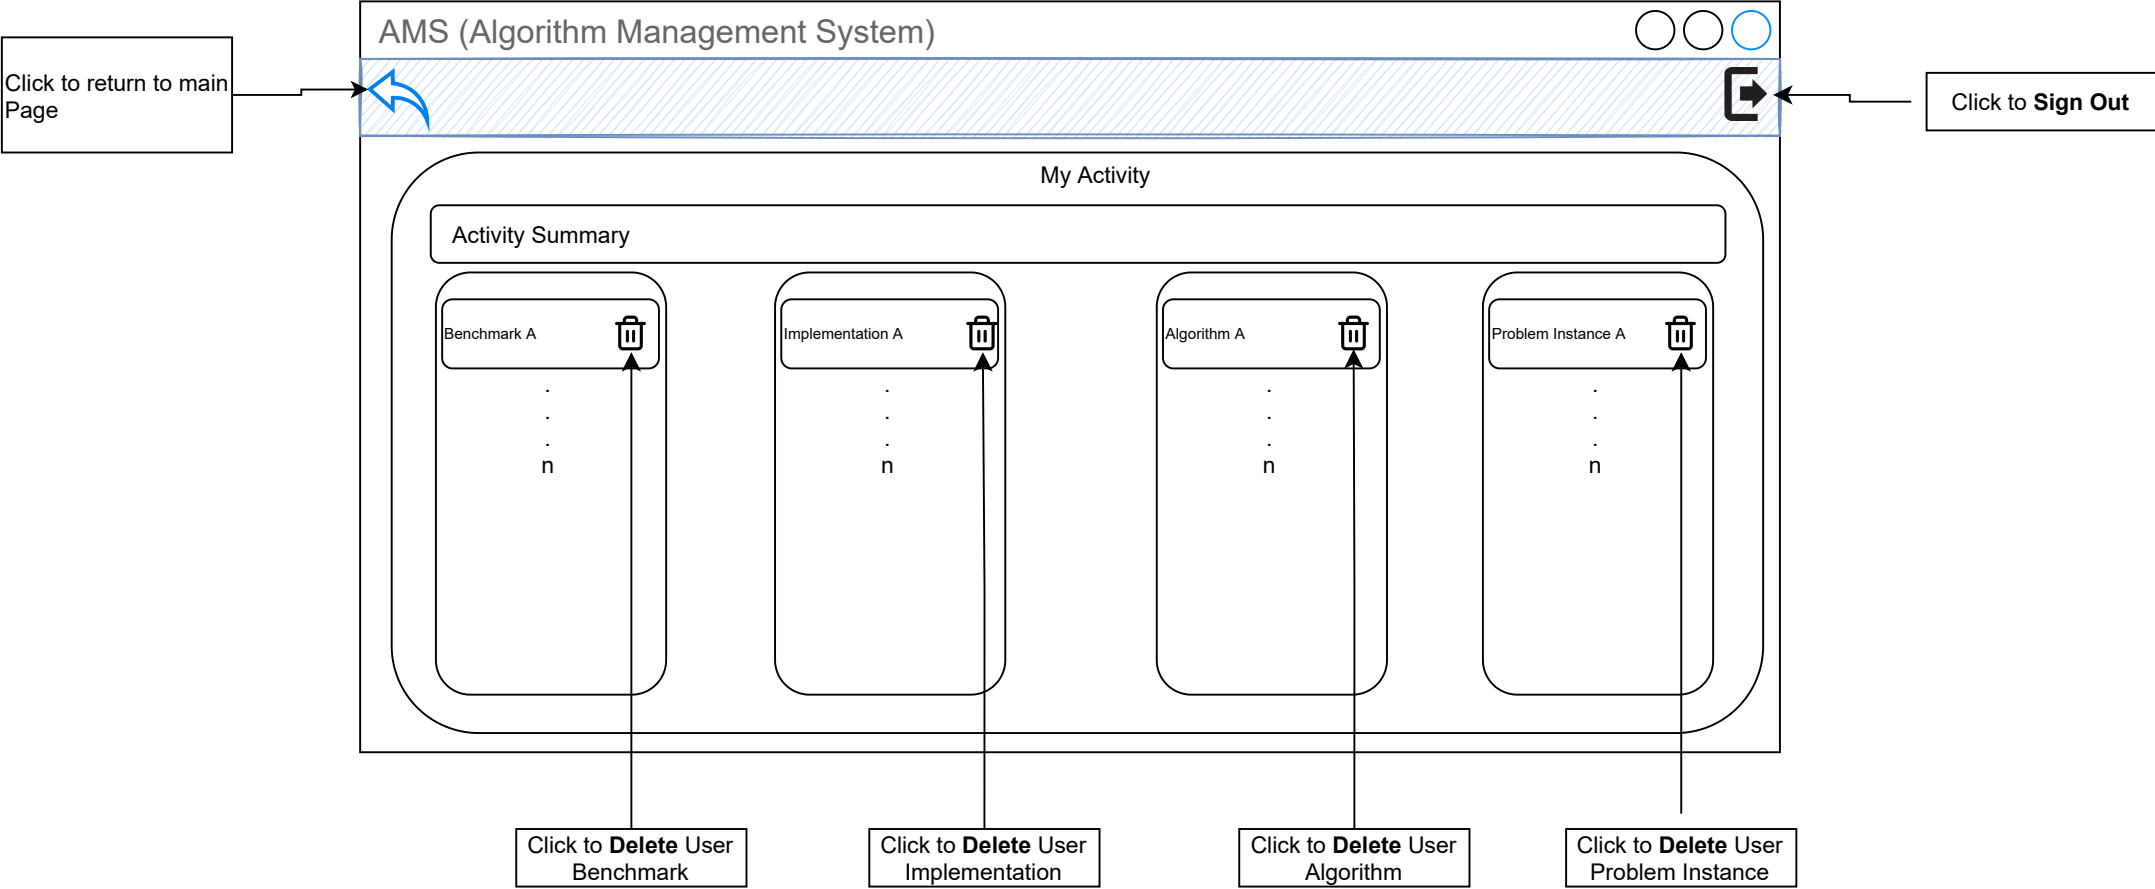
AMS (Algorithm Management System)

Click to return to main Page

Click to **Sign Out**

My Activity

Activity Summary

Benchmark A
.
.
.
n

Implementation A
.
.
.
n

Algorithm A
.
.
.
n

Problem Instance A
.
.
.
n

Click to **Delete** User Benchmark

Click to **Delete** User Implementation

Click to **Delete** User Algorithm

Click to **Delete** User Problem Instance